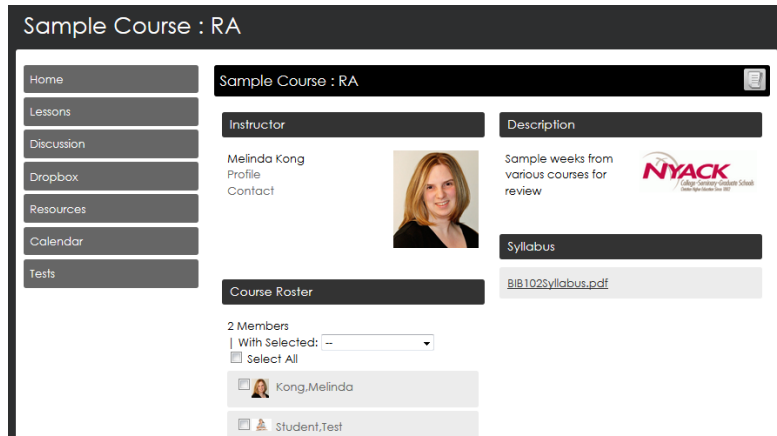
Sample Course : RA

Home
Lessons
Discussion
Dropbox
Resources
Calendar
Tests

Sample Course : RA

Instructor

Melinda Kong
Profile
Contact

Course Roster

2 Members
| With Selected: --
Select All

Kong,Melinda

Student,Test

Description

Sample weeks from various courses for review

NYACK
College • Seminary • Graduate Schools

Syllabus

BIB102Syllabus.pdf